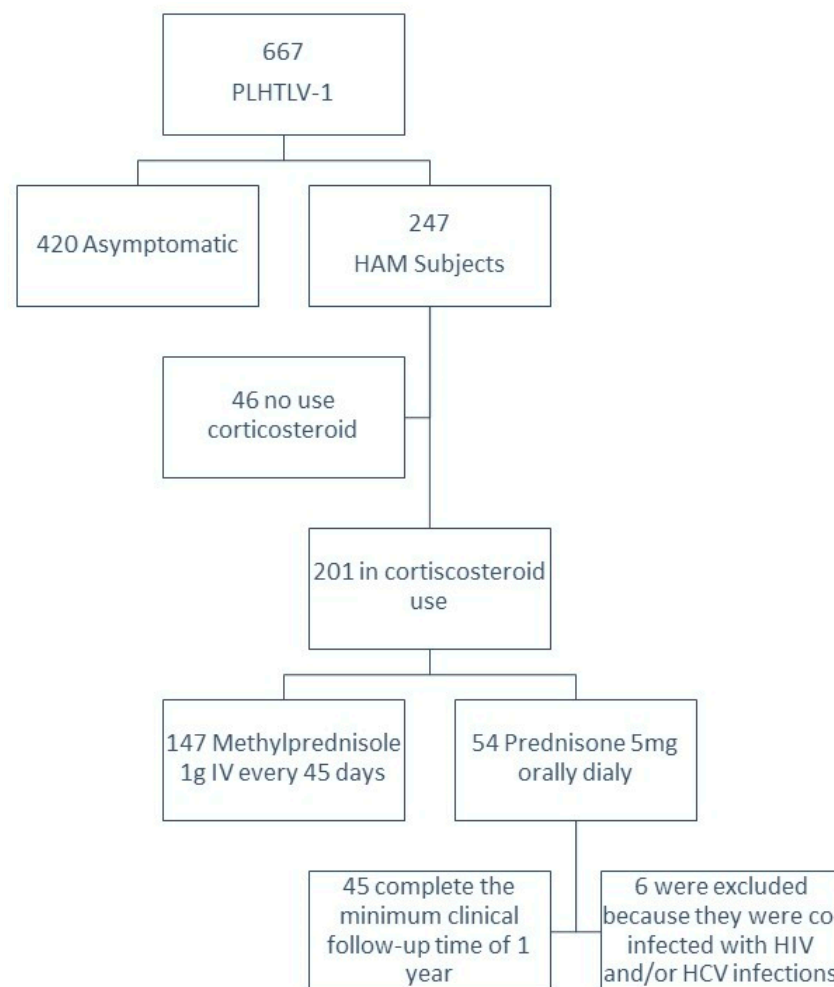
667
PLHTLV-1

420 Asymptomatic

247
HAM Subjects

46 no use corticosteroid

201 in cortiscosteroid use

147 Methylprednisole 1g IV every 45 days

54 Prednisone 5mg orally dialy

45 complete the minimum clinical follow-up time of 1 year

6 were excluded because they were co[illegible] infected with HIV and/or HCV infections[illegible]